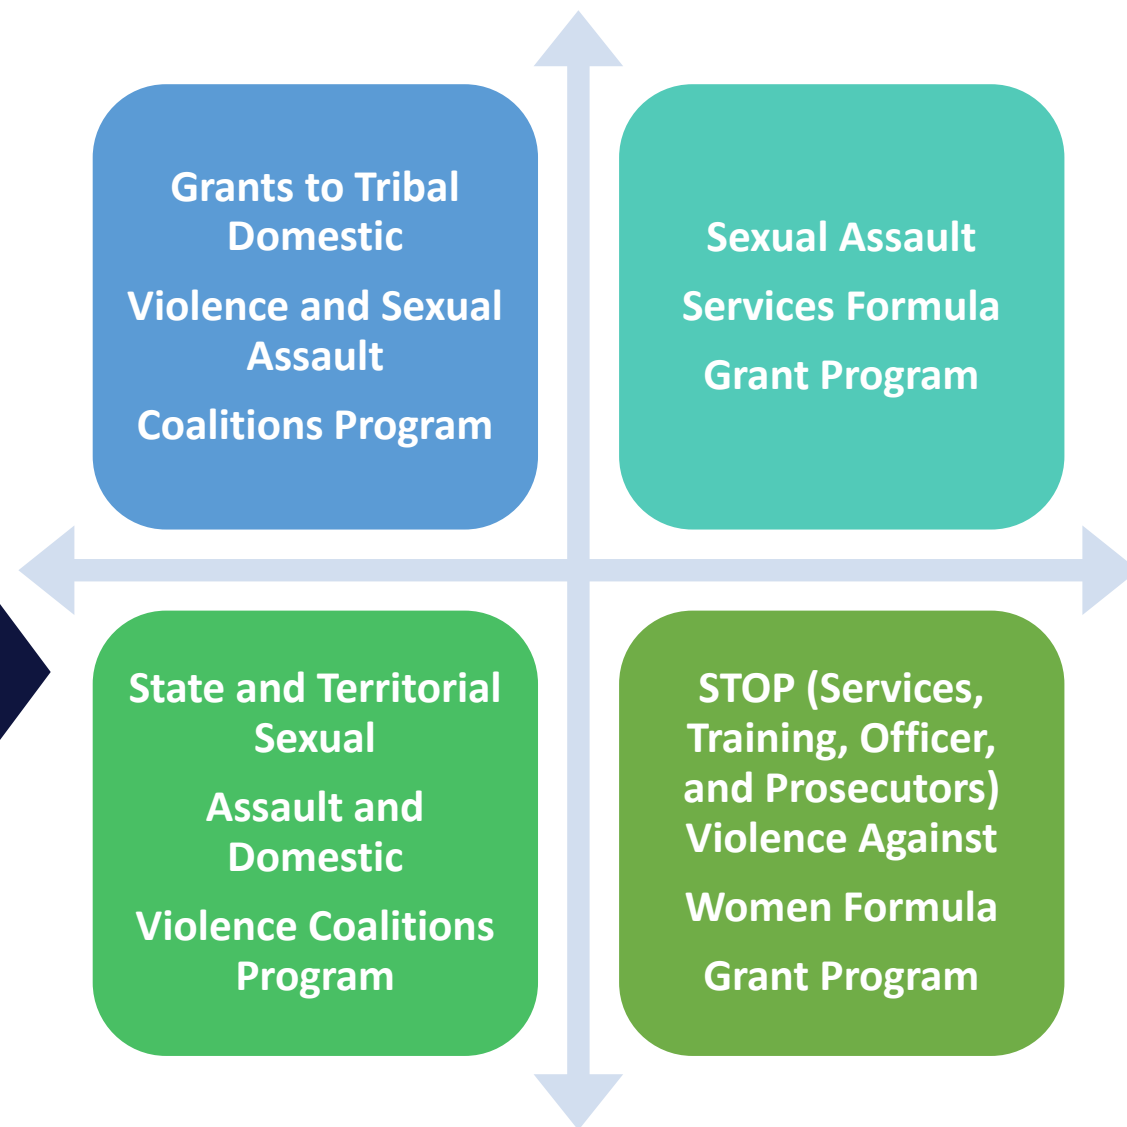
Grants to Tribal Domestic Violence and Sexual Assault Coalitions Program

Sexual Assault Services Formula Grant Program

State and Territorial Sexual Assault and Domestic Violence Coalitions Program

STOP (Services, Training, Officer, and Prosecutors) Violence Against Women Formula Grant Program